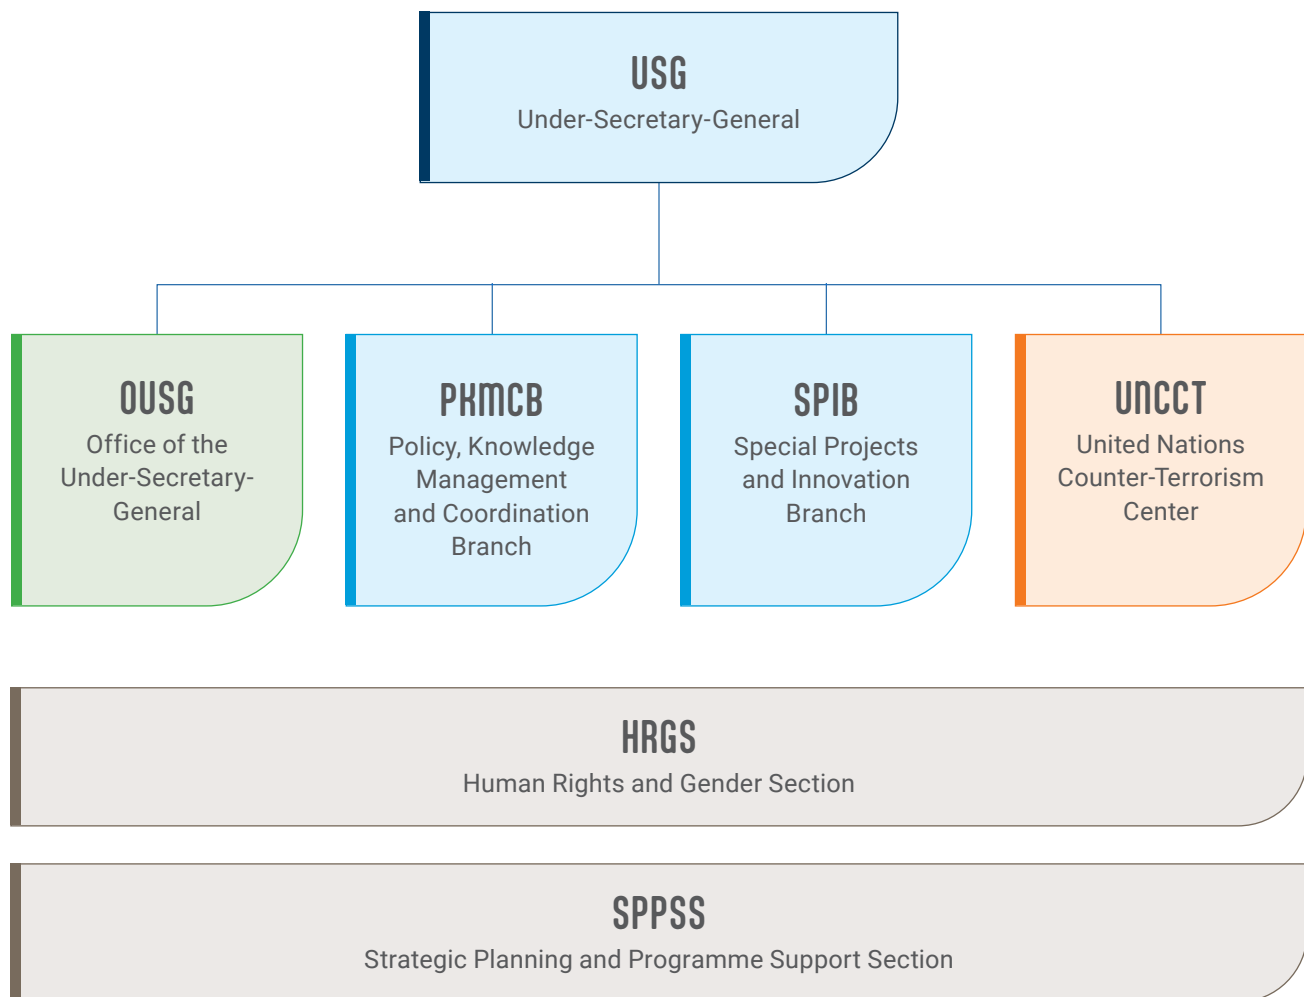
USG
Under-Secretary-General

OUSG
Office of the Under-Secretary-General

PKMCB
Policy, Knowledge Management and Coordination Branch

SPIB
Special Projects and Innovation Branch

UNCCT
United Nations Counter-Terrorism Center

HRGS
Human Rights and Gender Section

SPPSS
Strategic Planning and Programme Support Section